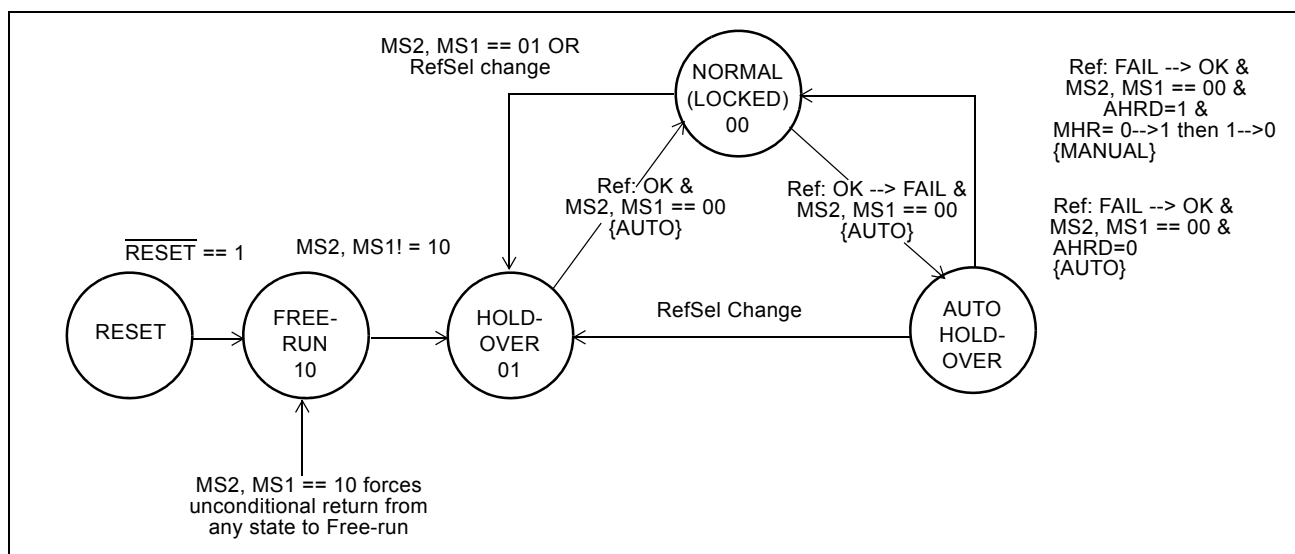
MS2, MS1 == 01 OR RefSel change

NORMAL (LOCKED) 00

Ref: FAIL --> OK & MS2, MS1 == 00 & AHRD=1 & MHR= 0-->1 then 1-->0 {MANUAL}

Ref: OK & MS2, MS1 == 00 {AUTO}

Ref: OK --> FAIL & MS2, MS1 == 00 {AUTO}

Ref: FAIL --> OK & MS2, MS1 == 00 & AHRD=0 {AUTO}

$\overline{\text{RESET}}$ == 1

MS2, MS1! = 10

RESET

FREE-RUN 10

HOLD-OVER 01

RefSel Change

AUTO HOLD-OVER

MS2, MS1 == 10 forces unconditional return from any state to Free-run